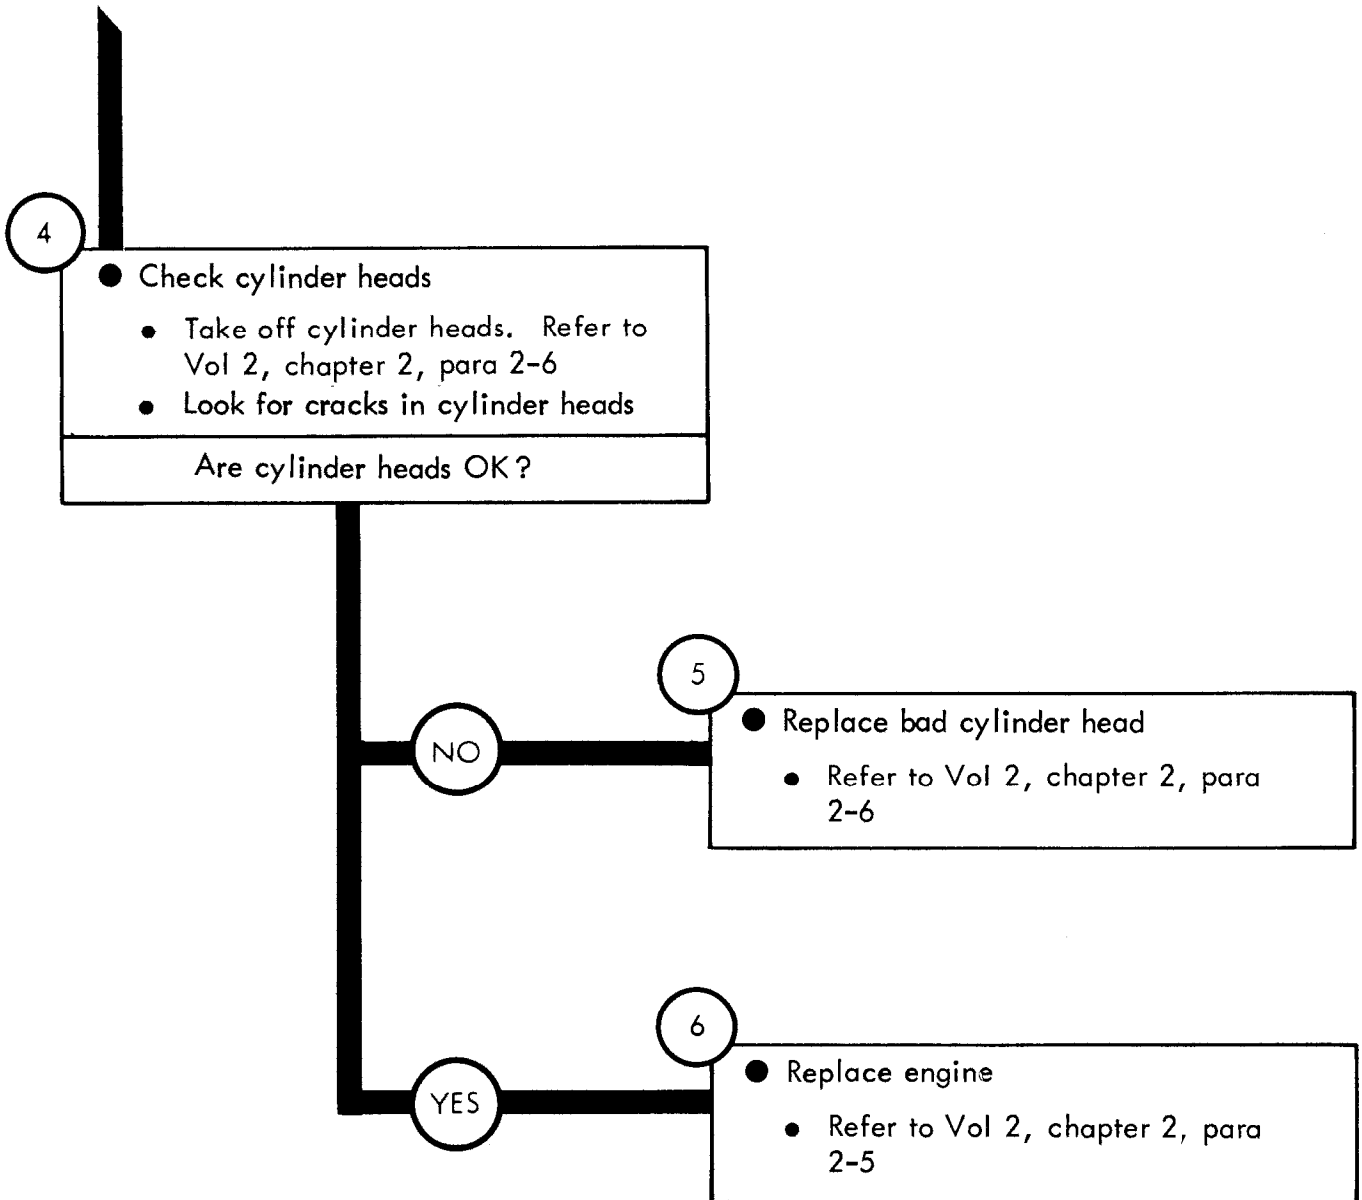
4

● Check cylinder heads

• Take off cylinder heads. Refer to Vol 2, chapter 2, para 2-6

• Look for cracks in cylinder heads

Are cylinder heads OK?

NO

5

● Replace bad cylinder head

• Refer to Vol 2, chapter 2, para 2-6

YES

6

● Replace engine

• Refer to Vol 2, chapter 2, para 2-5